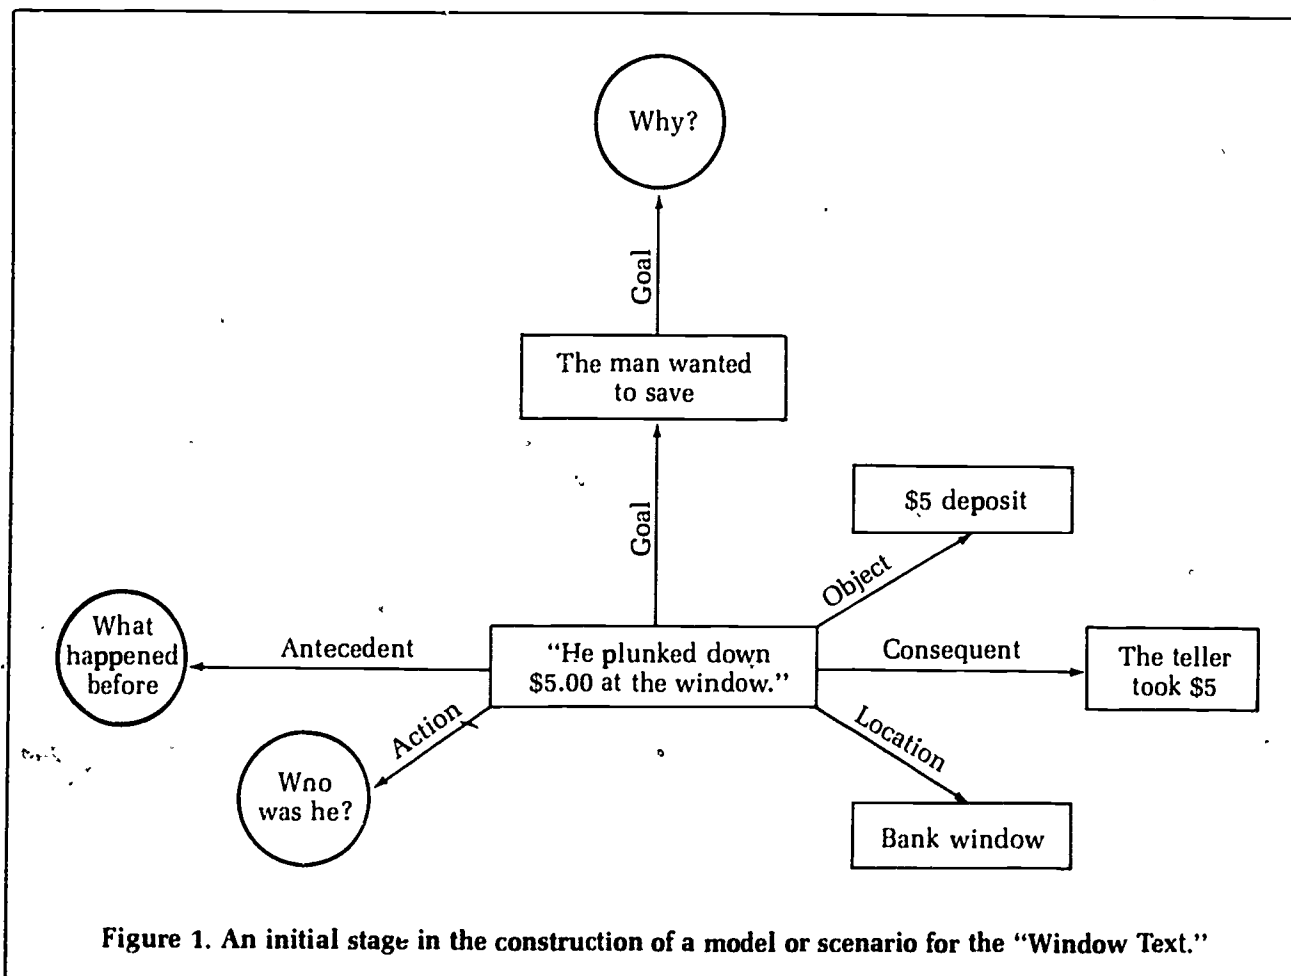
Why?

Goal

The man wanted to save

Goal

$5 deposit

Object

What happened before

Antecedent

"He plunked down $5.00 at the window."

Consequent

The teller took $5

Action

Location

Wno was he?

Bank window

Figure 1. An initial stage in the construction of a model or scenario for the "Window Text."